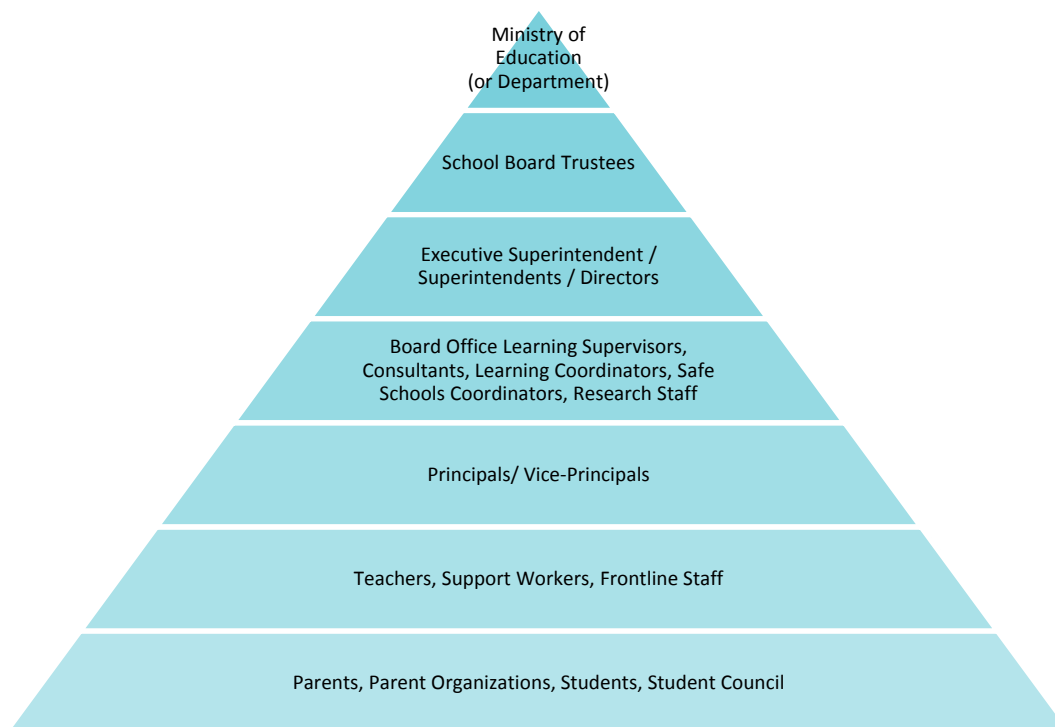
Ministry of Education (or Department)

School Board Trustees

Executive Superintendent / Superintendents / Directors

Board Office Learning Supervisors, Consultants, Learning Coordinators, Safe Schools Coordinators, Research Staff

Principals/ Vice-Principals

Teachers, Support Workers, Frontline Staff

Parents, Parent Organizations, Students, Student Council